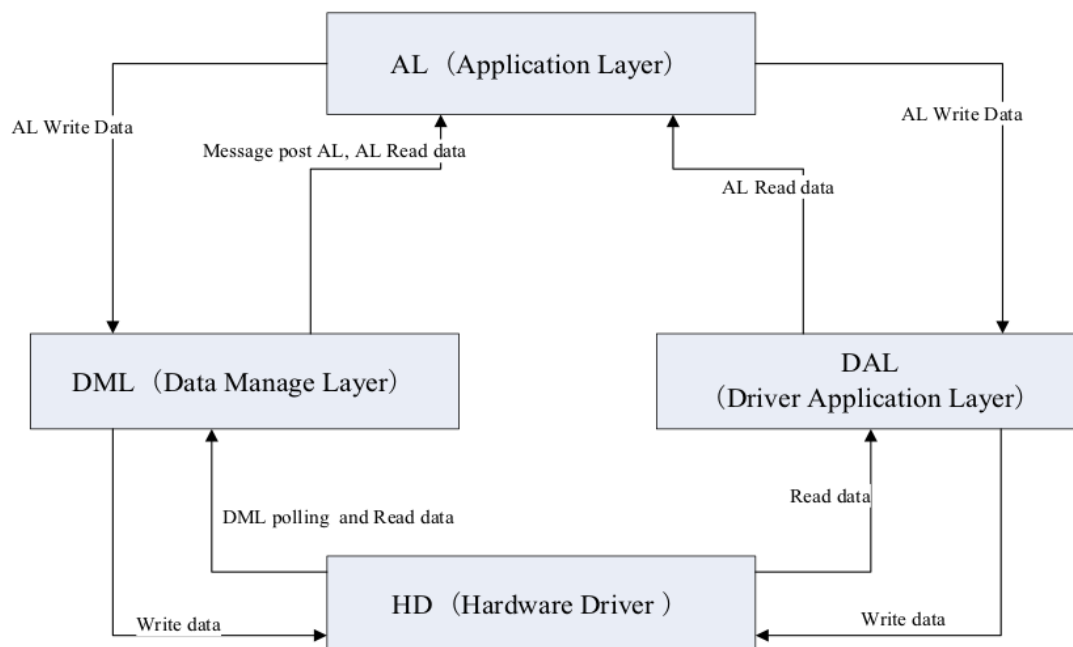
AL（Application Layer）

AL Write Data

Message post AL, AL Read data

AL Read data

AL Write Data

DML（Data Manage Layer）

DAL
（Driver Application Layer）

DML polling and Read data

Read data

HD（Hardware Driver ）

Write data

Write data